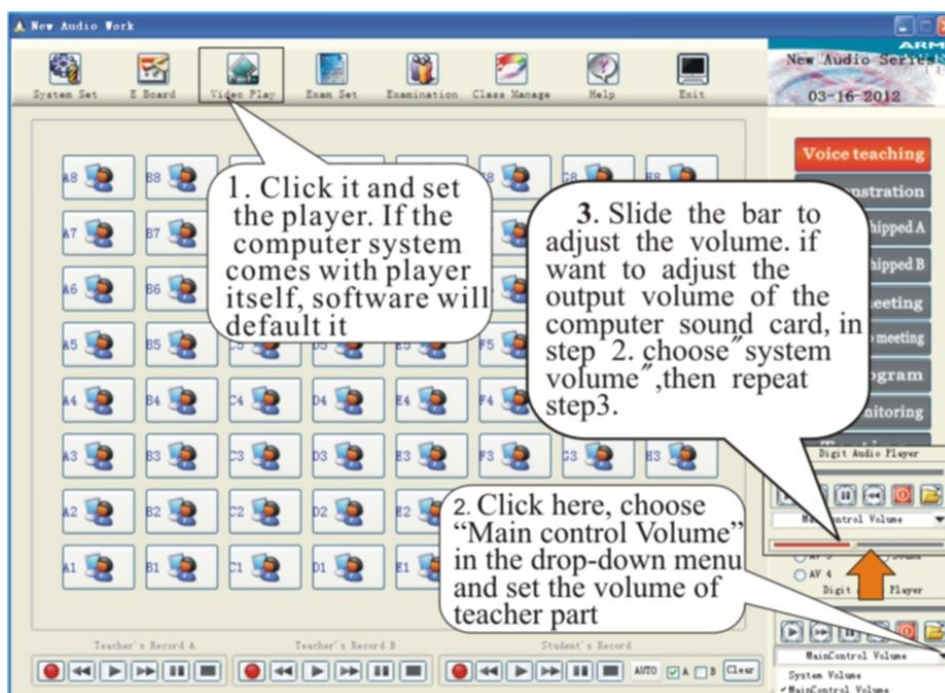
New Audio Work

ARM
New Audio Series
03-16-2012

System Set
E Board
Video Play
Exam Set
Examination
Class Manage
Help
Exit

Voice teaching
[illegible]nstration
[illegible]hipped A
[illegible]hipped B
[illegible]eeting
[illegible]meeting
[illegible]gram
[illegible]nitoring

A8 B8 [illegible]8 C8 H8
A7 B7
A6 B6
A5 B5 C5 D5 E5 F5
A4 B4 C4 D4 E4 F4
A3 B3 C3 D3 E3 F3 G3 H3
A2 B2 C2 D2 E2
A1 B1 C1 D1 E1

1. Click it and set the player. If the computer system comes with player itself, software will default it

3. Slide the bar to adjust the volume. if want to adjust the output volume of the computer sound card, in step 2. choose″system volume″,then repeat step3.

2. Click here, choose “Main control Volume” in the drop-down menu and set the volume of teacher part

Digit Audio Player
Ma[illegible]ntrol Volume
AV 4
Digit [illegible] Player

MainControl Volume
System Volume
✓MainControl Volume

Teacher's Record A
Teacher's Record B
Student's Record
AUTO A B Clear